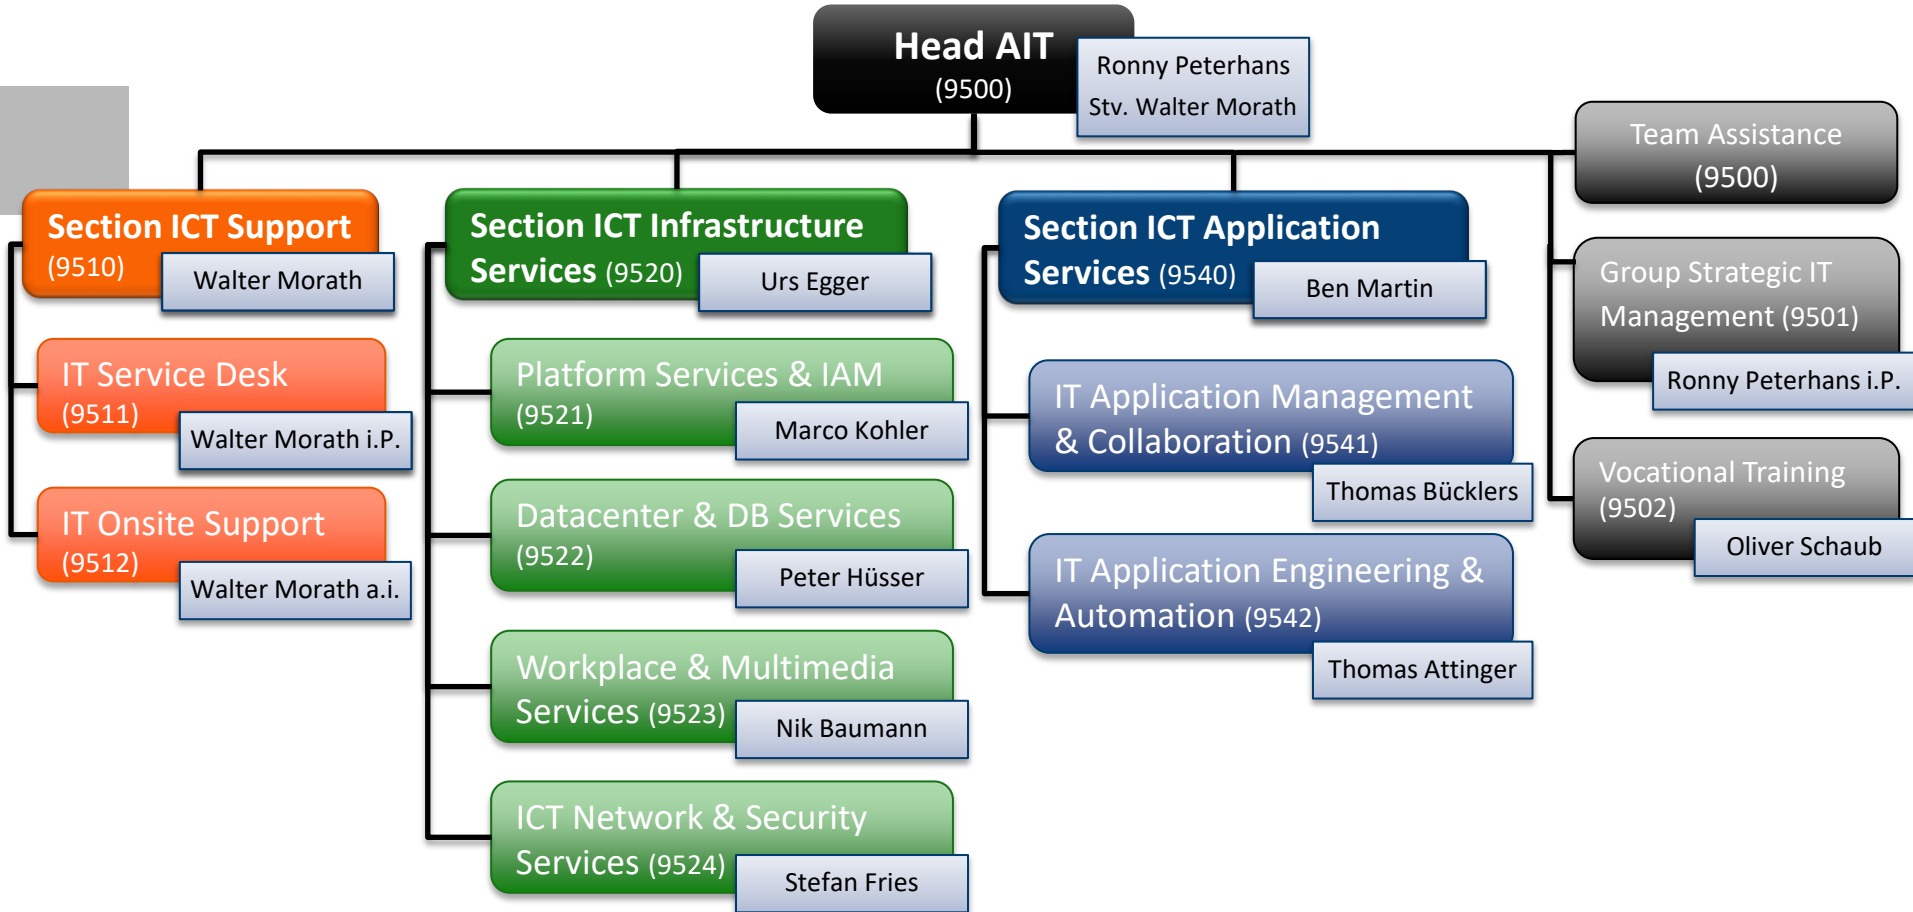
Head AIT
(9500)

Ronny Peterhans
Stv. Walter Morath

Team Assistance
(9500)

Section ICT Support
(9510)
Walter Morath

IT Service Desk
(9511)
Walter Morath i.P.

IT Onsite Support
(9512)
Walter Morath a.i.

Section ICT Infrastructure Services (9520)
Urs Egger

Platform Services & IAM
(9521)
Marco Kohler

Datacenter & DB Services
(9522)
Peter Hüsser

Workplace & Multimedia Services (9523)
Nik Baumann

ICT Network & Security Services (9524)
Stefan Fries

Section ICT Application Services (9540)
Ben Martin

IT Application Management & Collaboration (9541)
Thomas Bücklers

IT Application Engineering & Automation (9542)
Thomas Attinger

Group Strategic IT Management (9501)
Ronny Peterhans i.P.

Vocational Training
(9502)
Oliver Schaub